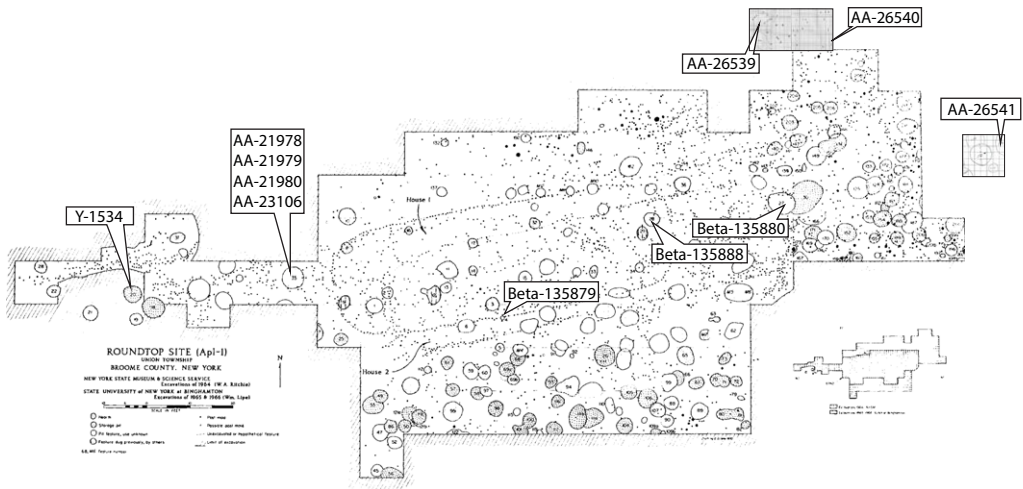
AA-26540
AA-26539
AA-26541
AA-21978
AA-21979
AA-21980
AA-23106
Y-1534
Beta-135880
Beta-135888
Beta-135879
House 1
House 2
N
ROUNDTOP SITE (Apl-1)
UNION TOWNSHIP
BROOME COUNTY, NEW YORK
NEW YORK STATE MUSEUM & SCIENCE SERVICE
Excavations of 1964 (W.A. Ritchie)
STATE UNIVERSITY of NEW YORK at BINGHAMTON
Excavations of 1965 & 1966 (Wm. Lipe)
SCALE IN FEET
Hearth
Storage pit
Pit feature, use unknown
Feature dug previously, by others
Post mold
Possible post mold
Undisturbed or hypothetical feature
Limit of excavation
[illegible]
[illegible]
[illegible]